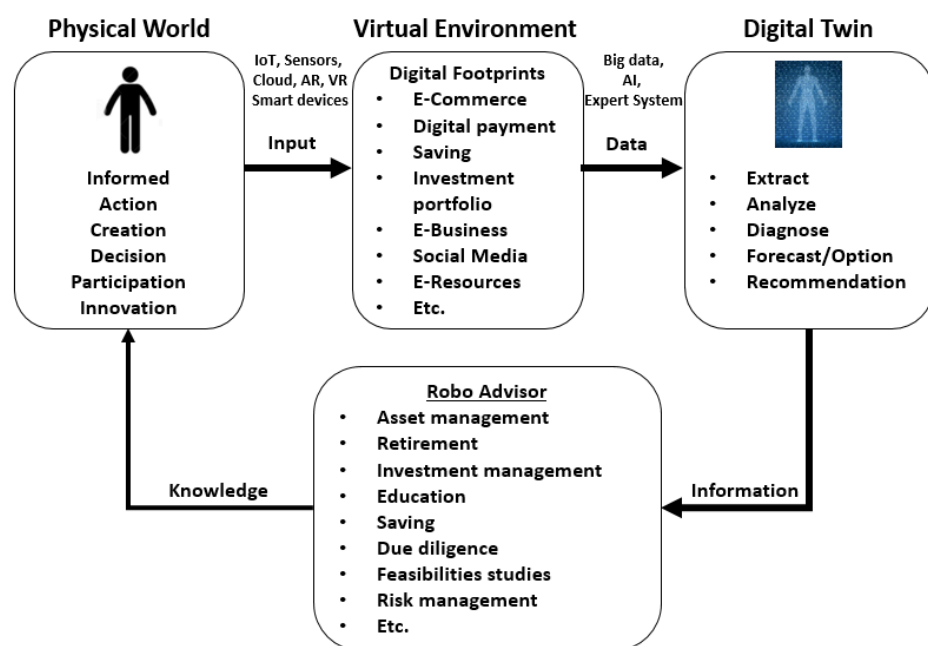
Physical World

Virtual Environment

Digital Twin

IoT, Sensors, Cloud, AR, VR Smart devices

Input

Informed
Action
Creation
Decision
Participation
Innovation

Digital Footprints
- E-Commerce
- Digital payment
- Saving
- Investment portfolio
- E-Business
- Social Media
- E-Resources
- Etc.

Big data, AI, Expert System

Data

- Extract
- Analyze
- Diagnose
- Forecast/Option
- Recommendation

Robo Advisor
- Asset management
- Retirement
- Investment management
- Education
- Saving
- Due diligence
- Feasibilities studies
- Risk management
- Etc.

Knowledge

Information